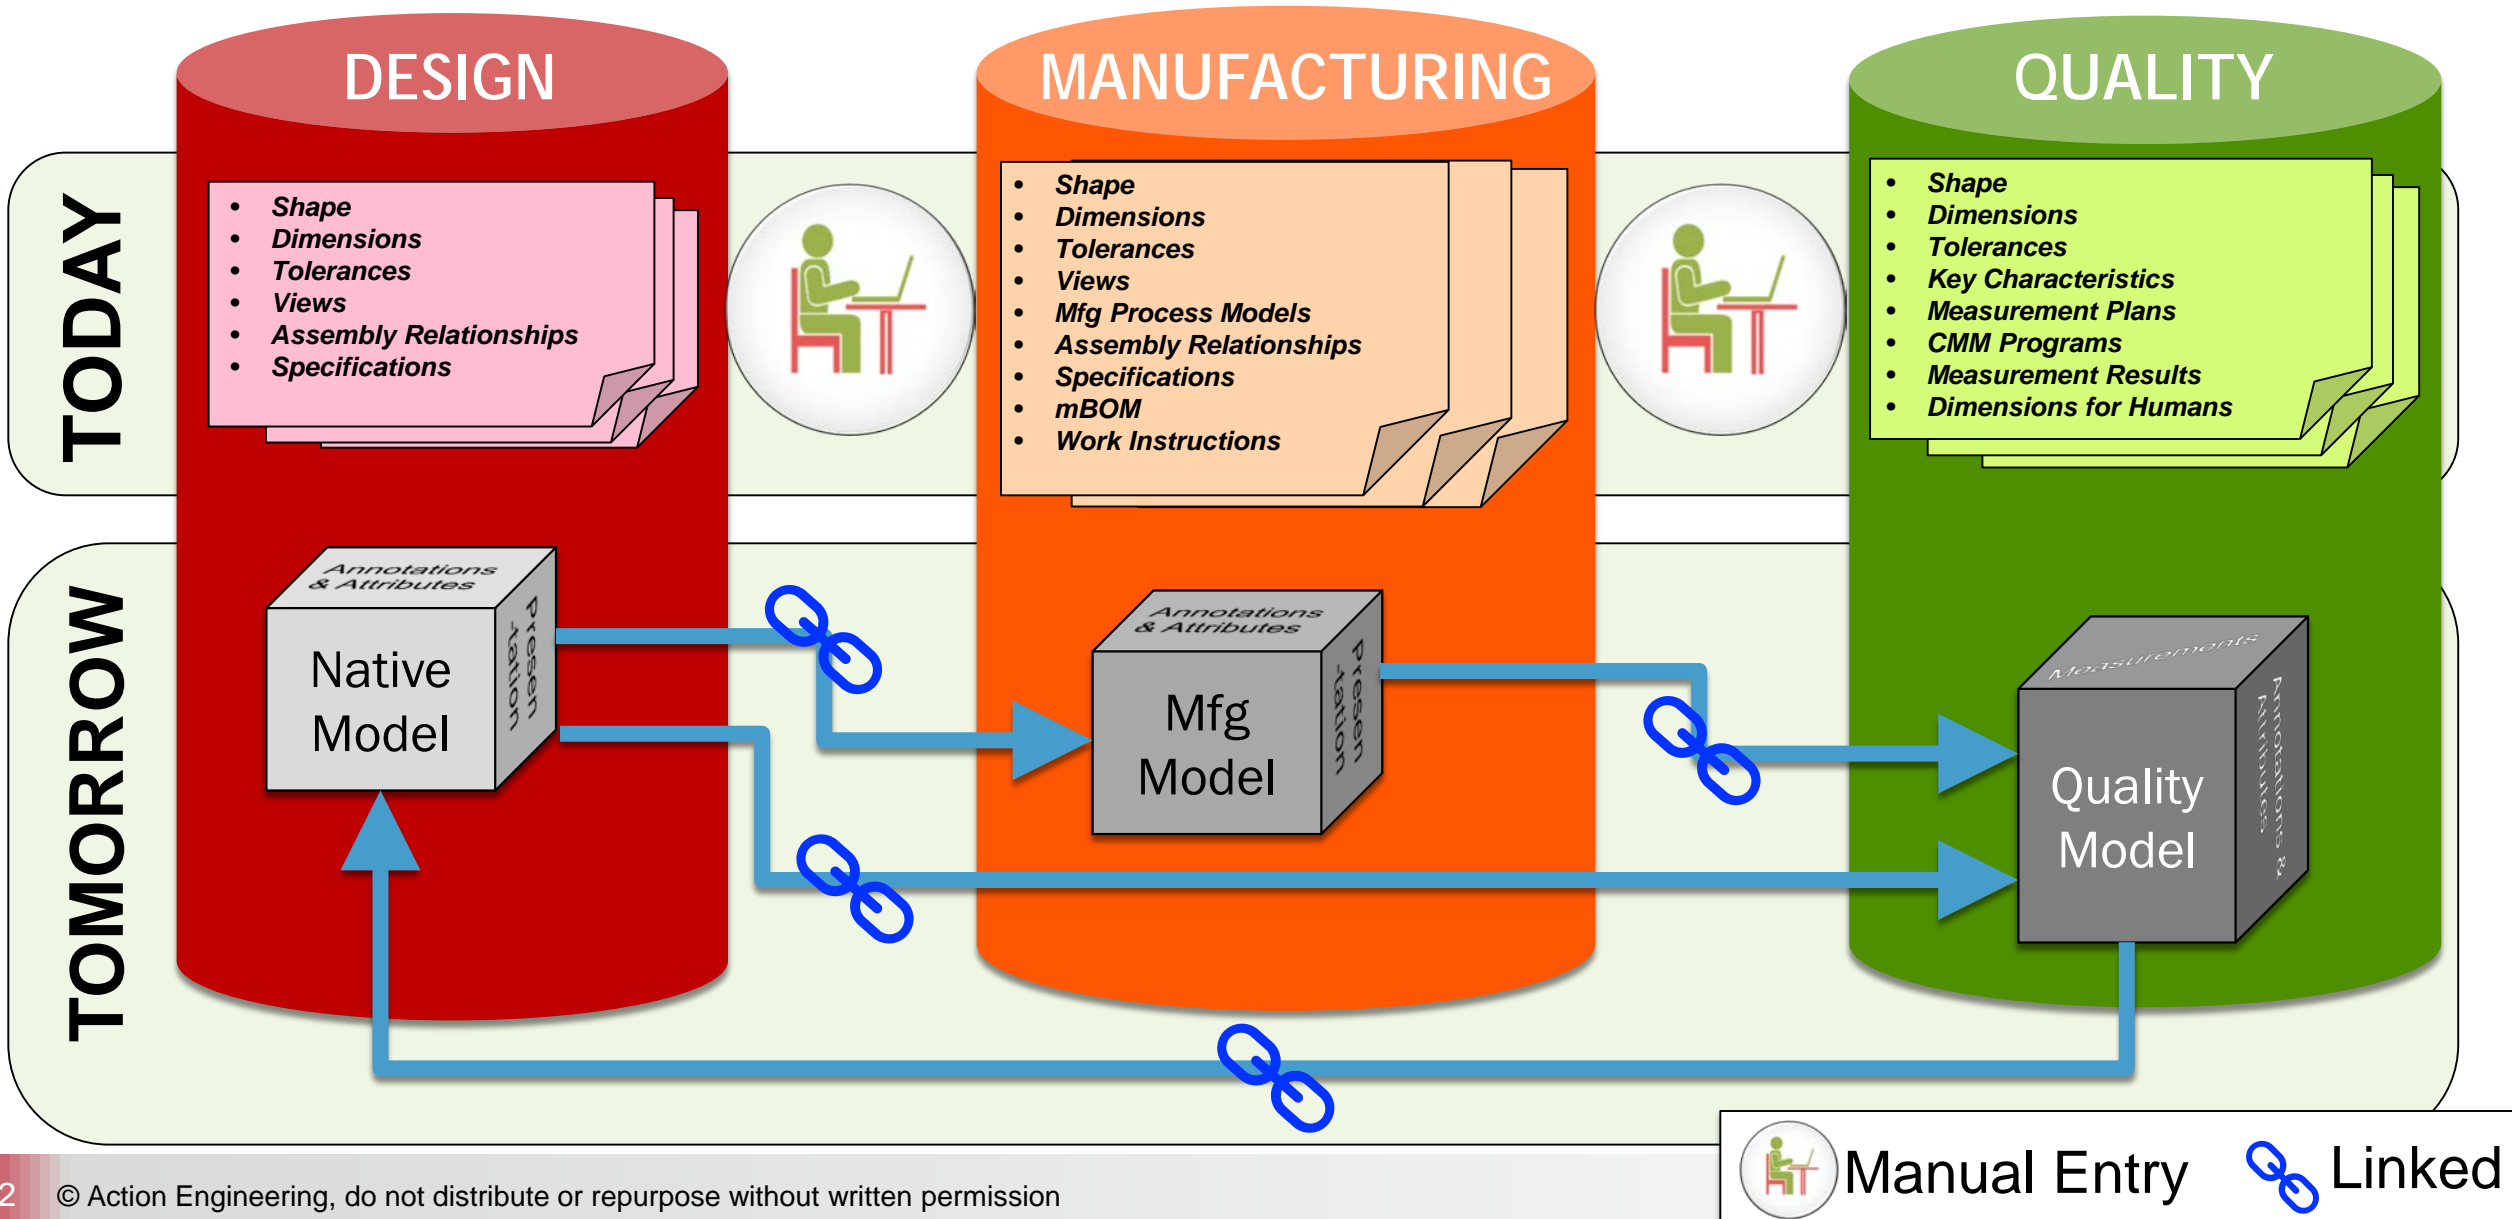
DESIGN

MANUFACTURING

QUALITY

TODAY

- Shape
- Dimensions
- Tolerances
- Views
- Assembly Relationships
- Specifications

- Shape
- Dimensions
- Tolerances
- Views
- Mfg Process Models
- Assembly Relationships
- Specifications
- mBOM
- Work Instructions

- Shape
- Dimensions
- Tolerances
- Key Characteristics
- Measurement Plans
- CMM Programs
- Measurement Results
- Dimensions for Humans

TOMORROW

Annotations & Attributes
Presentation
Native Model

Annotations & Attributes
Presentation
Mfg Model

Measurements
Annotations & Attributes
Quality Model

Manual Entry
Linked

2 © Action Engineering, do not distribute or repurpose without written permission